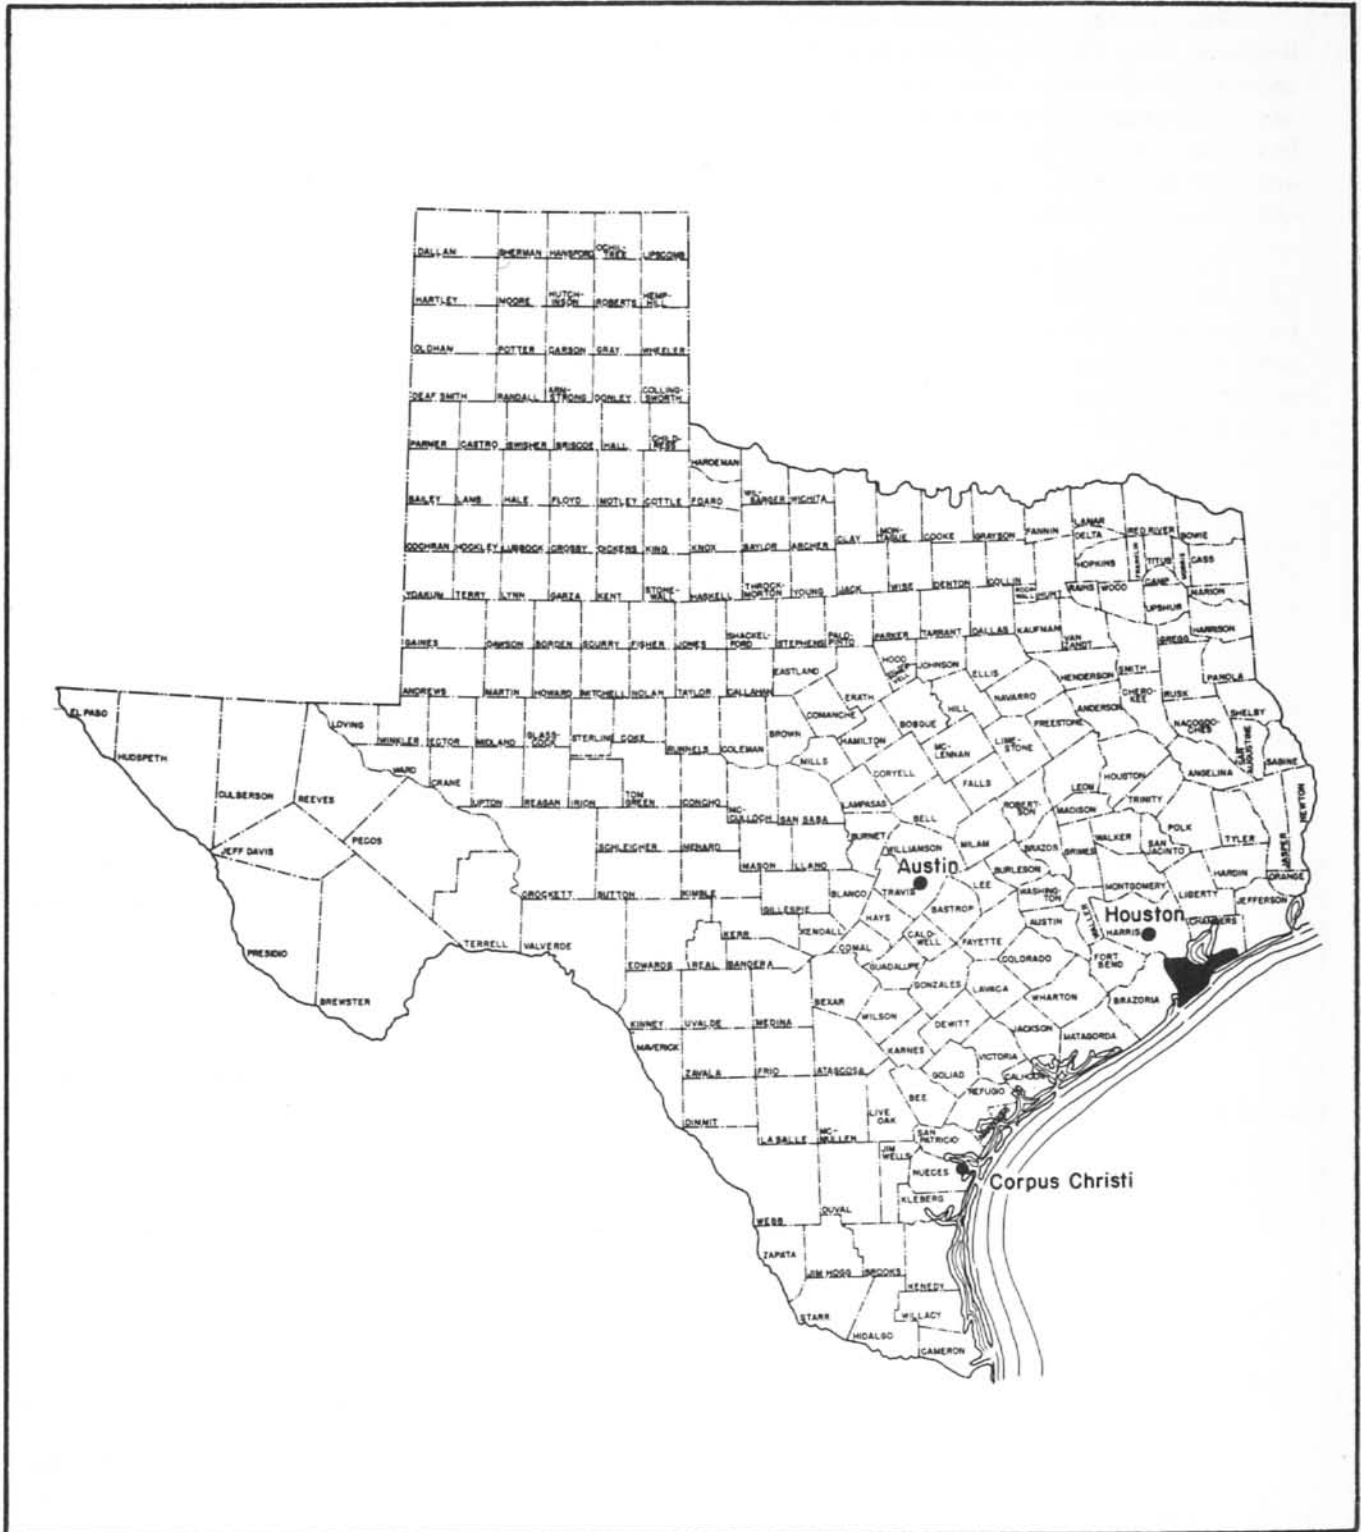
DALLAM SHERMAN HANSFORD OCHILTREE LIPSCOMB
HARTLEY MOORE HUTCHINSON ROBERTS HEMPHILL
OLDHAM POTTER CARSON GRAY WHEELER
DEAF SMITH RANDALL ARMSTRONG DONLEY COLLINGSWORTH
PARMER CASTRO SWISHER BRISCOE HALL CHILDRESS
HARDEMAN
BAILEY LAMB HALE FLOYD MOTLEY COTTLE FOARD WILBARGER WICHITA
COCHRAN HOCKLEY LUBBOCK CROSBY DICKENS KING KNOX BAYLOR ARCHER CLAY MONTAGUE COOKE GRAYSON FANNIN LAMAR RED RIVER BOWIE
DELTA HOPKINS FRANKLIN TITUS MORRIS CASS
YOAKUM TERRY LYNN GARZA KENT STONEWALL HASKELL THROCKMORTON YOUNG JACK WISE DENTON COLLIN ROCKWALL HUNT RAINS WOOD CAMP MARION UPSHUR
GAINES DAWSON BORDEN SCURRY FISHER JONES SHACKELFORD STEPHENS PALO PINTO PARKER TARRANT DALLAS KAUFMAN VAN ZANDT GREGG HARRISON
EASTLAND HOOD SOMERVELL JOHNSON ELLIS HENDERSON SMITH
ANDREWS MARTIN HOWARD MITCHELL NOLAN TAYLOR CALLAHAN ERATH NAVARRO CHEROKEE RUSK PANOLA
EL PASO LOVING COMANCHE HILL ANDERSON
WINKLER ECTOR MIDLAND GLASSCOCK STERLING COKE RUNNELS COLEMAN BROWN BOSQUE FREESTONE NACOGDOCHES SHELBY
HUDSPETH WARD CRANE MILLS HAMILTON MC LENNAN LIMESTONE SAN AUGUSTINE SABINE
CORYELL FALLS HOUSTON ANGELINA
CULBERSON REEVES UPTON REAGAN IRION TOM GREEN CONCHO MC CULLOCH SAN SABA LAMPASAS LEON TRINITY NEWTON
BELL ROBERTSON MADISON POLK
PECOS SCHLEICHER MENARD BURNET WILLIAMSON MILAM BRAZOS WALKER SAN JACINTO TYLER JASPER
JEFF DAVIS MASON LLANO BURLESON GRIMES HARDIN
Austin
CROCKETT SUTTON KIMBLE BLANCO TRAVIS LEE WASHINGTON MONTGOMERY LIBERTY ORANGE
GILLESPIE BASTROP JEFFERSON
HAYS Houston
TERRELL VALVERDE KERR KENDALL COMAL CALDWELL FAYETTE AUSTIN WALLER HARRIS CHAMBERS
PRESIDIO
EDWARDS REAL BANDERA GUADALUPE COLORADO FORT BEND
BREWSTER GONZALES LAVACA
BEXAR WHARTON BRAZORIA
KINNEY UVALDE MEDINA WILSON
MAVERICK DEWITT JACKSON MATAGORDA
KARNES
ZAVALA FRIO ATASCOSA VICTORIA
GOLIAD CALHOUN
REFUGIO
BEE
LIVE OAK
DIMMIT
LA SALLE MC MULLEN SAN PATRICIO
JIM WELLS
NUECES
Corpus Christi
KLEBERG
DUVAL
WEBB
ZAPATA
JIM HOGG BROOKS KENEDY
STARR
WILLACY
HIDALGO
CAMERON